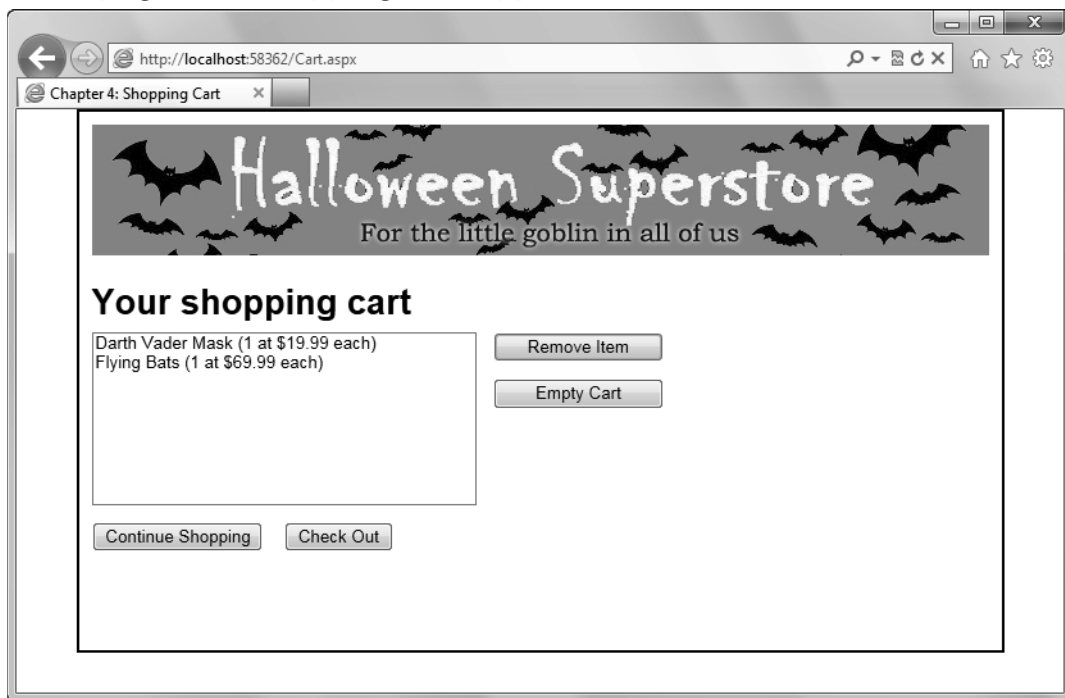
http://localhost:58362/Cart.aspx

Chapter 4: Shopping Cart

Halloween Superstore
For the little goblin in all of us

Your shopping cart

Darth Vader Mask (1 at $19.99 each)
Flying Bats (1 at $69.99 each)

Remove Item

Empty Cart

Continue Shopping

Check Out